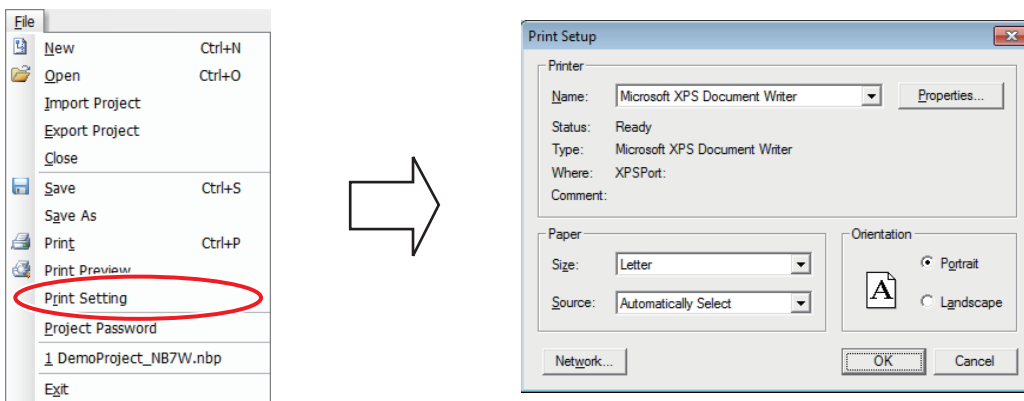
File

New Ctrl+N
Open Ctrl+O
Import Project
Export Project
Close
Save Ctrl+S
Save As
Print Ctrl+P
Print Preview
Print Setting
Project Password
1 DemoProject_NB7W.nbp
Exit

Print Setup

Printer
Name: Microsoft XPS Document Writer
Properties...
Status: Ready
Type: Microsoft XPS Document Writer
Where: XPSPort:
Comment:

Paper
Size: Letter
Source: Automatically Select

Orientation
A
Portrait
Landscape

Network...
OK
Cancel